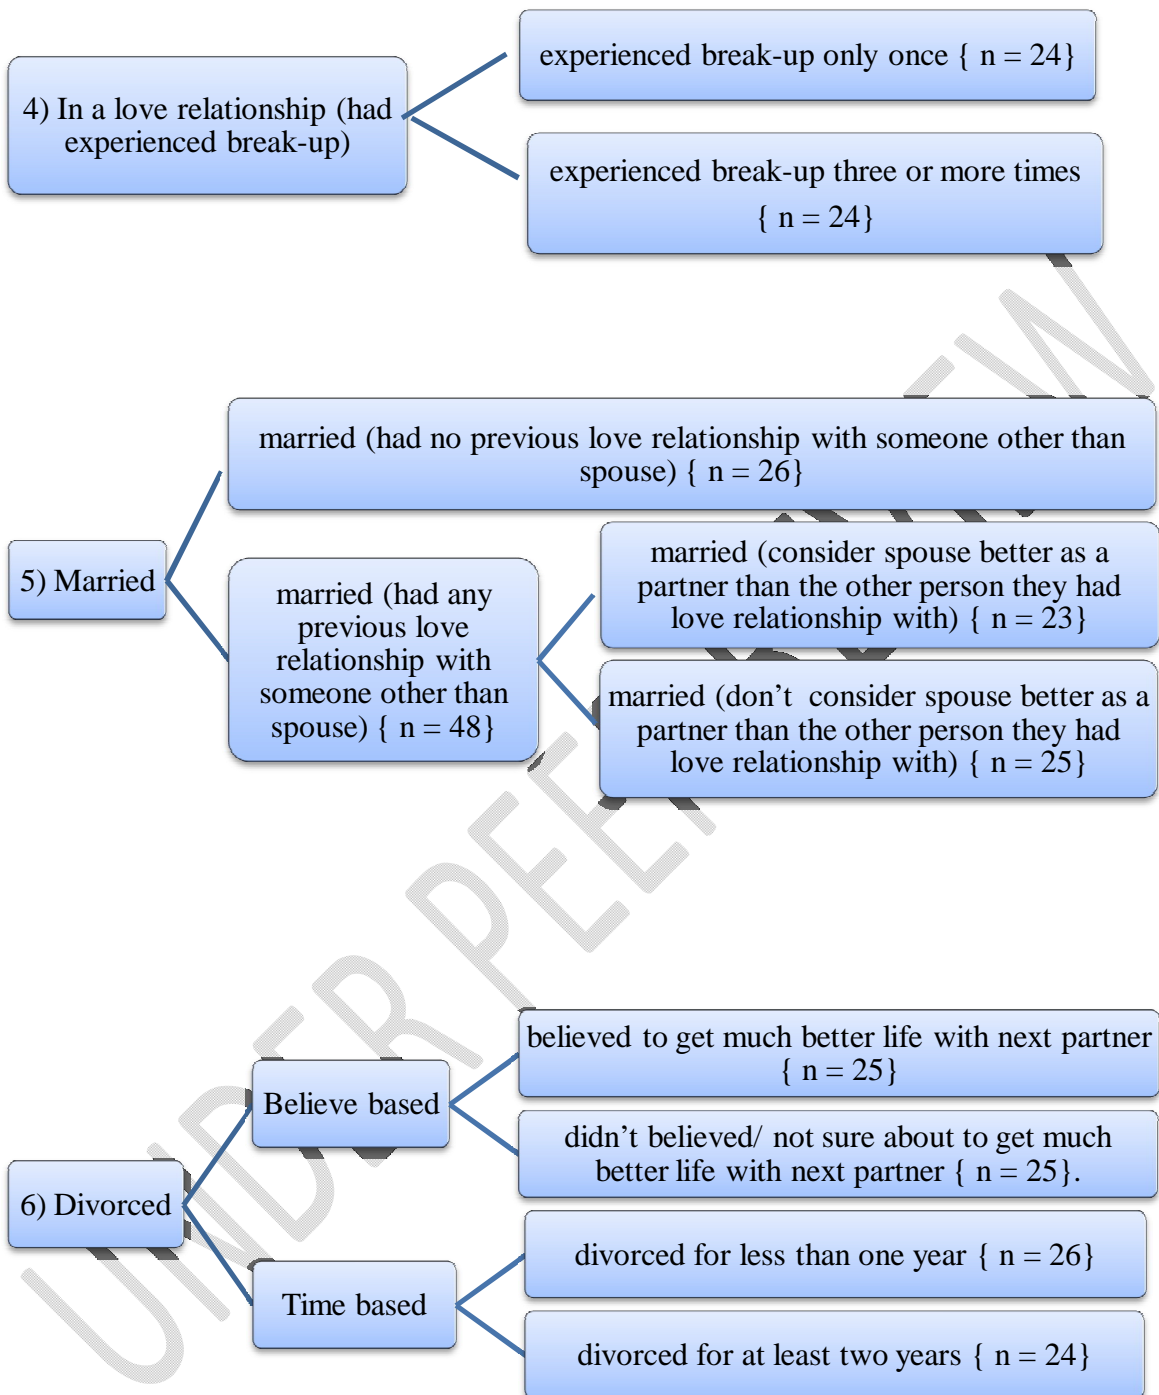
4) In a love relationship (had experienced break-up)

experienced break-up only once { n = 24}

experienced break-up three or more times { n = 24}

5) Married

married (had no previous love relationship with someone other than spouse) { n = 26}

married (had any previous love relationship with someone other than spouse) { n = 48}

married (consider spouse better as a partner than the other person they had love relationship with) { n = 23}

married (don’t consider spouse better as a partner than the other person they had love relationship with) { n = 25}

6) Divorced

Believe based

believed to get much better life with next partner { n = 25}

didn’t believed/ not sure about to get much better life with next partner { n = 25}.

Time based

divorced for less than one year { n = 26}

divorced for at least two years { n = 24}

UNDER PEER REVIEW